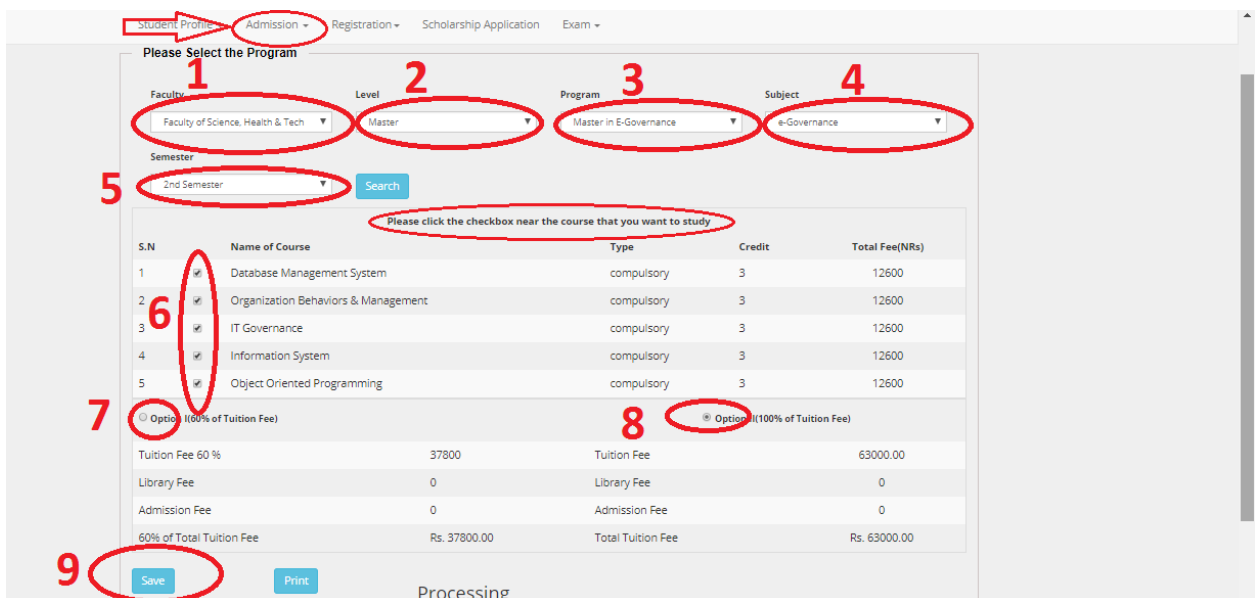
Student Profile Admission ▾ Registration ▾ Scholarship Application Exam ▾

Please Select the Program

1 2 3 4

Faculty
Faculty of Science, Health & Tech

Level
Master

Program
Master in E-Governance

Subject
e-Governance

Semester

5
2nd Semester

Search

Please click the checkbox near the course that you want to study

| S.N | | Name of Course | Type | Credit | Total Fee(NRs) |
|---|---|---|---|---|---|
| 1 | ☑ | Database Management System | compulsory | 3 | 12600 |
| 2 | ☑ | Organization Behaviors & Management | compulsory | 3 | 12600 |
| 3 | ☑ | IT Governance | compulsory | 3 | 12600 |
| 4 | ☑ | Information System | compulsory | 3 | 12600 |
| 5 | ☑ | Object Oriented Programming | compulsory | 3 | 12600 |

6

7 Option I(60% of Tuition Fee)

8 Option II(100% of Tuition Fee)

| | | | |
|---|---|---|---|
| Tuition Fee 60 % | 37800 | Tuition Fee | 63000.00 |
| Library Fee | 0 | Library Fee | 0 |
| Admission Fee | 0 | Admission Fee | 0 |
| 60% of Total Tuition Fee | Rs. 37800.00 | Total Tuition Fee | Rs. 63000.00 |

9

Save Print

Processing